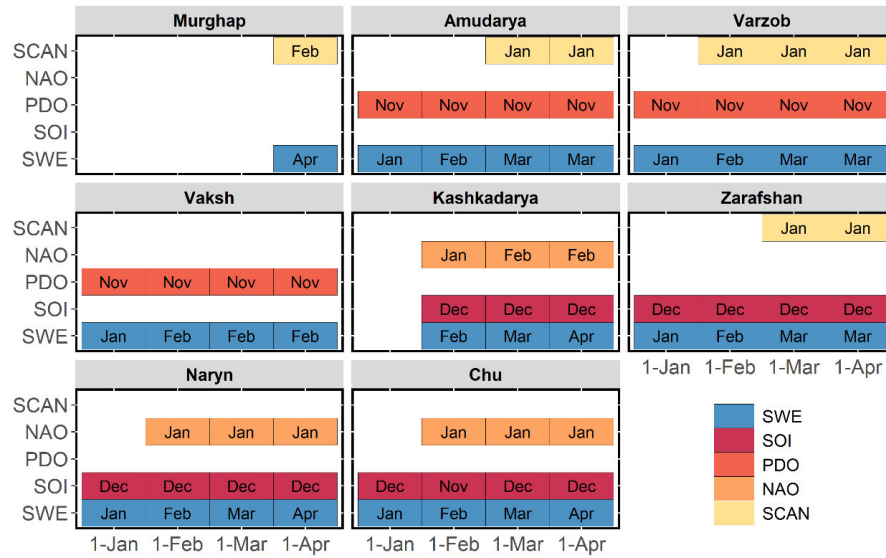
Murghap
SCAN
NAO
PDO
SOI
SWE
Feb
Apr

Amudarya
Jan Jan
Nov Nov Nov Nov
Jan Feb Mar Mar

Varzob
Jan Jan Jan
Nov Nov Nov Nov
Jan Feb Mar Mar

Vaksh
SCAN
NAO
PDO
SOI
SWE
Nov Nov Nov Nov
Jan Feb Feb Feb

Kashkadarya
Jan Feb Feb
Dec Dec Dec
Feb Mar Apr

Zarafshan
Jan Jan
Dec Dec Dec Dec
Jan Feb Mar Mar
1-Jan 1-Feb 1-Mar 1-Apr

Naryn
SCAN
NAO
PDO
SOI
SWE
Jan Jan Jan
Dec Dec Dec Dec
Jan Feb Mar Apr
1-Jan 1-Feb 1-Mar 1-Apr

Chu
Jan Jan Jan
Dec Nov Dec Dec
Jan Feb Mar Apr
1-Jan 1-Feb 1-Mar 1-Apr

SWE
SOI
PDO
NAO
SCAN